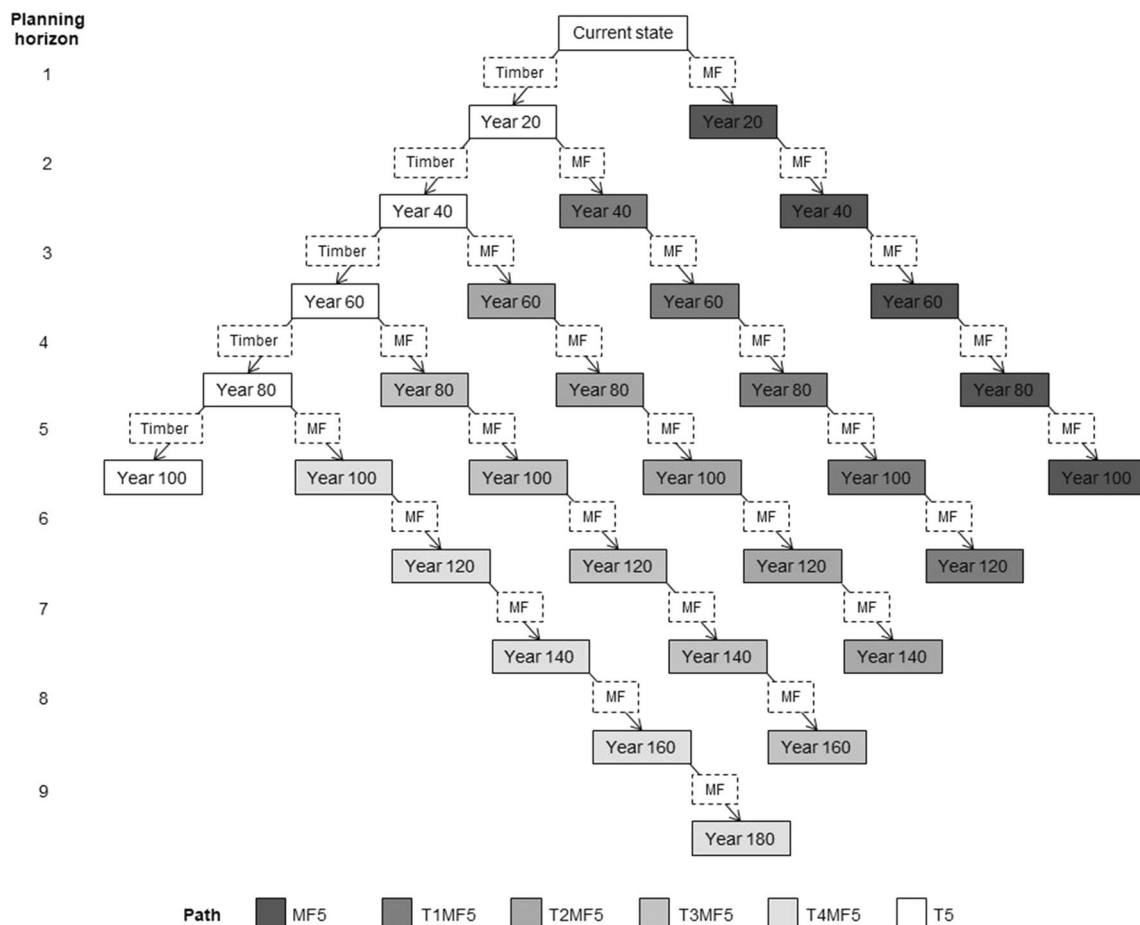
Planning horizon

Current state

1 Timber MF

Year 20 Year 20

2 Timber MF MF

Year 40 Year 40 Year 40

3 Timber MF MF MF

Year 60 Year 60 Year 60 Year 60

4 Timber MF MF MF MF

Year 80 Year 80 Year 80 Year 80 Year 80

5 Timber MF MF MF MF MF

Year 100 Year 100 Year 100 Year 100 Year 100 Year 100

6 MF MF MF MF

Year 120 Year 120 Year 120 Year 120

7 MF MF MF

Year 140 Year 140 Year 140

8 MF MF

Year 160 Year 160

9 MF

Year 180

Path MF5 T1MF5 T2MF5 T3MF5 T4MF5 T5